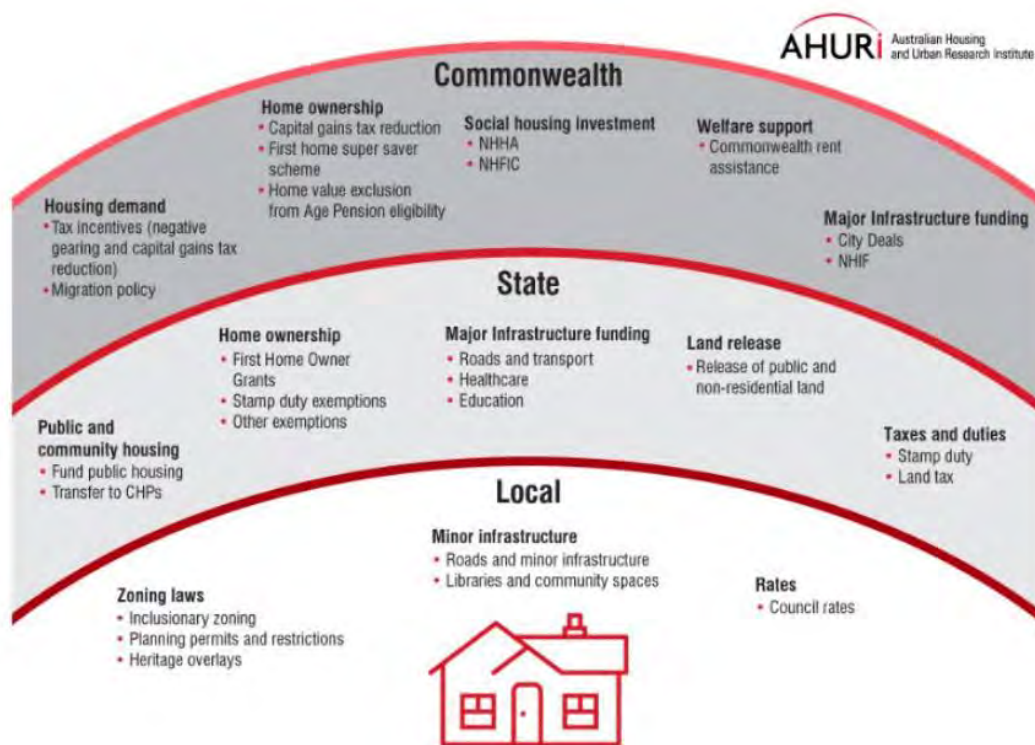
AHURi Australian Housing and Urban Research Institute

Commonwealth

Home ownership
• Capital gains tax reduction
• First home super saver scheme
• Home value exclusion from Age Pension eligibility

Social housing investment
• NHHA
• NHFIC

Welfare support
• Commonwealth rent assistance

Housing demand
• Tax incentives (negative gearing and capital gains tax reduction)
• Migration policy

Major Infrastructure funding
• City Deals
• NHIF

State

Home ownership
• First Home Owner Grants
• Stamp duty exemptions
• Other exemptions

Major Infrastructure funding
• Roads and transport
• Healthcare
• Education

Land release
• Release of public and non-residential land

Public and community housing
• Fund public housing
• Transfer to CHPs

Taxes and duties
• Stamp duty
• Land tax

Local

Minor infrastructure
• Roads and minor infrastructure
• Libraries and community spaces

Zoning laws
• Inclusionary zoning
• Planning permits and restrictions
• Heritage overlays

Rates
• Council rates